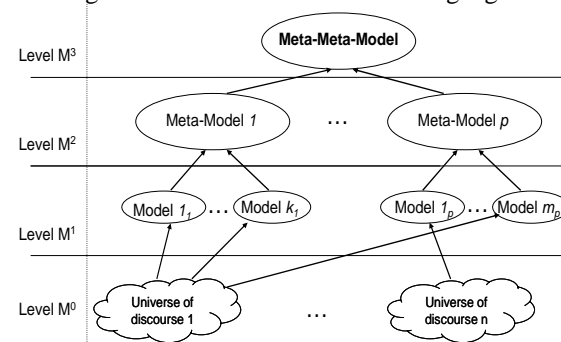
Level $M^3$

Meta-Meta-Model

Level $M^2$

Meta-Model *1*

…

Meta-Model *p*

Level $M^1$

Model $1_1$

…

Model $k_1$

Model $1_p$

…

Model $m_p$

Level $M^0$

Universe of discourse 1

…

Universe of discourse n